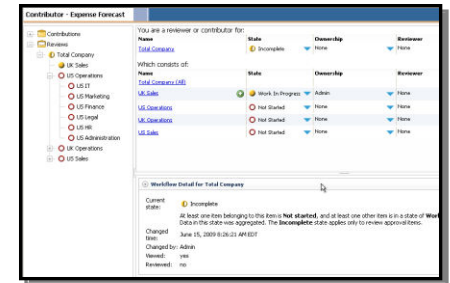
Contributor - Expense Forecast

Contributions
Reviews
Total Company
UK Sales
US Operations
US IT
US Marketing
US Finance
US Legal
US HR
US Administration
UK Operations
US Sales

You are a reviewer or contributor for:

| Name | State | Ownership | Reviewer |
|---|---|---|---|
| Total Company | Incomplete | None | None |

Which consists of:

| Name | State | Ownership | Reviewer |
|---|---|---|---|
| Total Company (All) | | | |
| UK Sales | Work In Progress | Admin | None |
| US Operations | Not Started | None | None |
| UK Operations | Not Started | None | None |
| US Sales | Not Started | None | None |

Workflow Detail for Total Company

Current state: Incomplete

At least one item belonging to this item is Not started, and at least one other item is in a state of Work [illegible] Data in this state was aggregated. The Incomplete state applies only to review approval items.

Changed time: June 15, 2009 8:26:21 AM EDT

Changed by: Admin

Viewed: yes

Reviewed: no